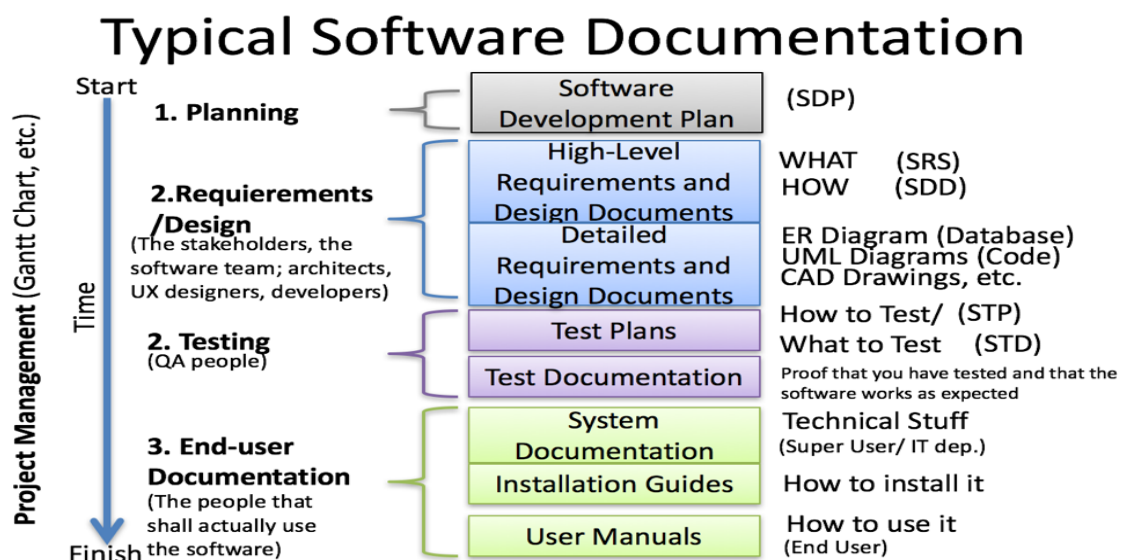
Typical Software Documentation

Project Management (Gantt Chart, etc.)

Start

Time

Finish

1. Planning

Software Development Plan

(SDP)

2.Requierements /Design

(The stakeholders, the software team; architects, UX designers, developers)

High-Level Requirements and Design Documents

WHAT (SRS)
HOW (SDD)

Detailed Requirements and Design Documents

ER Diagram (Database)
UML Diagrams (Code)
CAD Drawings, etc.

2. Testing
(QA people)

Test Plans

How to Test/ (STP)
What to Test (STD)

Test Documentation

Proof that you have tested and that the software works as expected

3. End-user Documentation
(The people that shall actually use the software)

System Documentation

Technical Stuff
(Super User/ IT dep.)

Installation Guides

How to install it

User Manuals

How to use it
(End User)